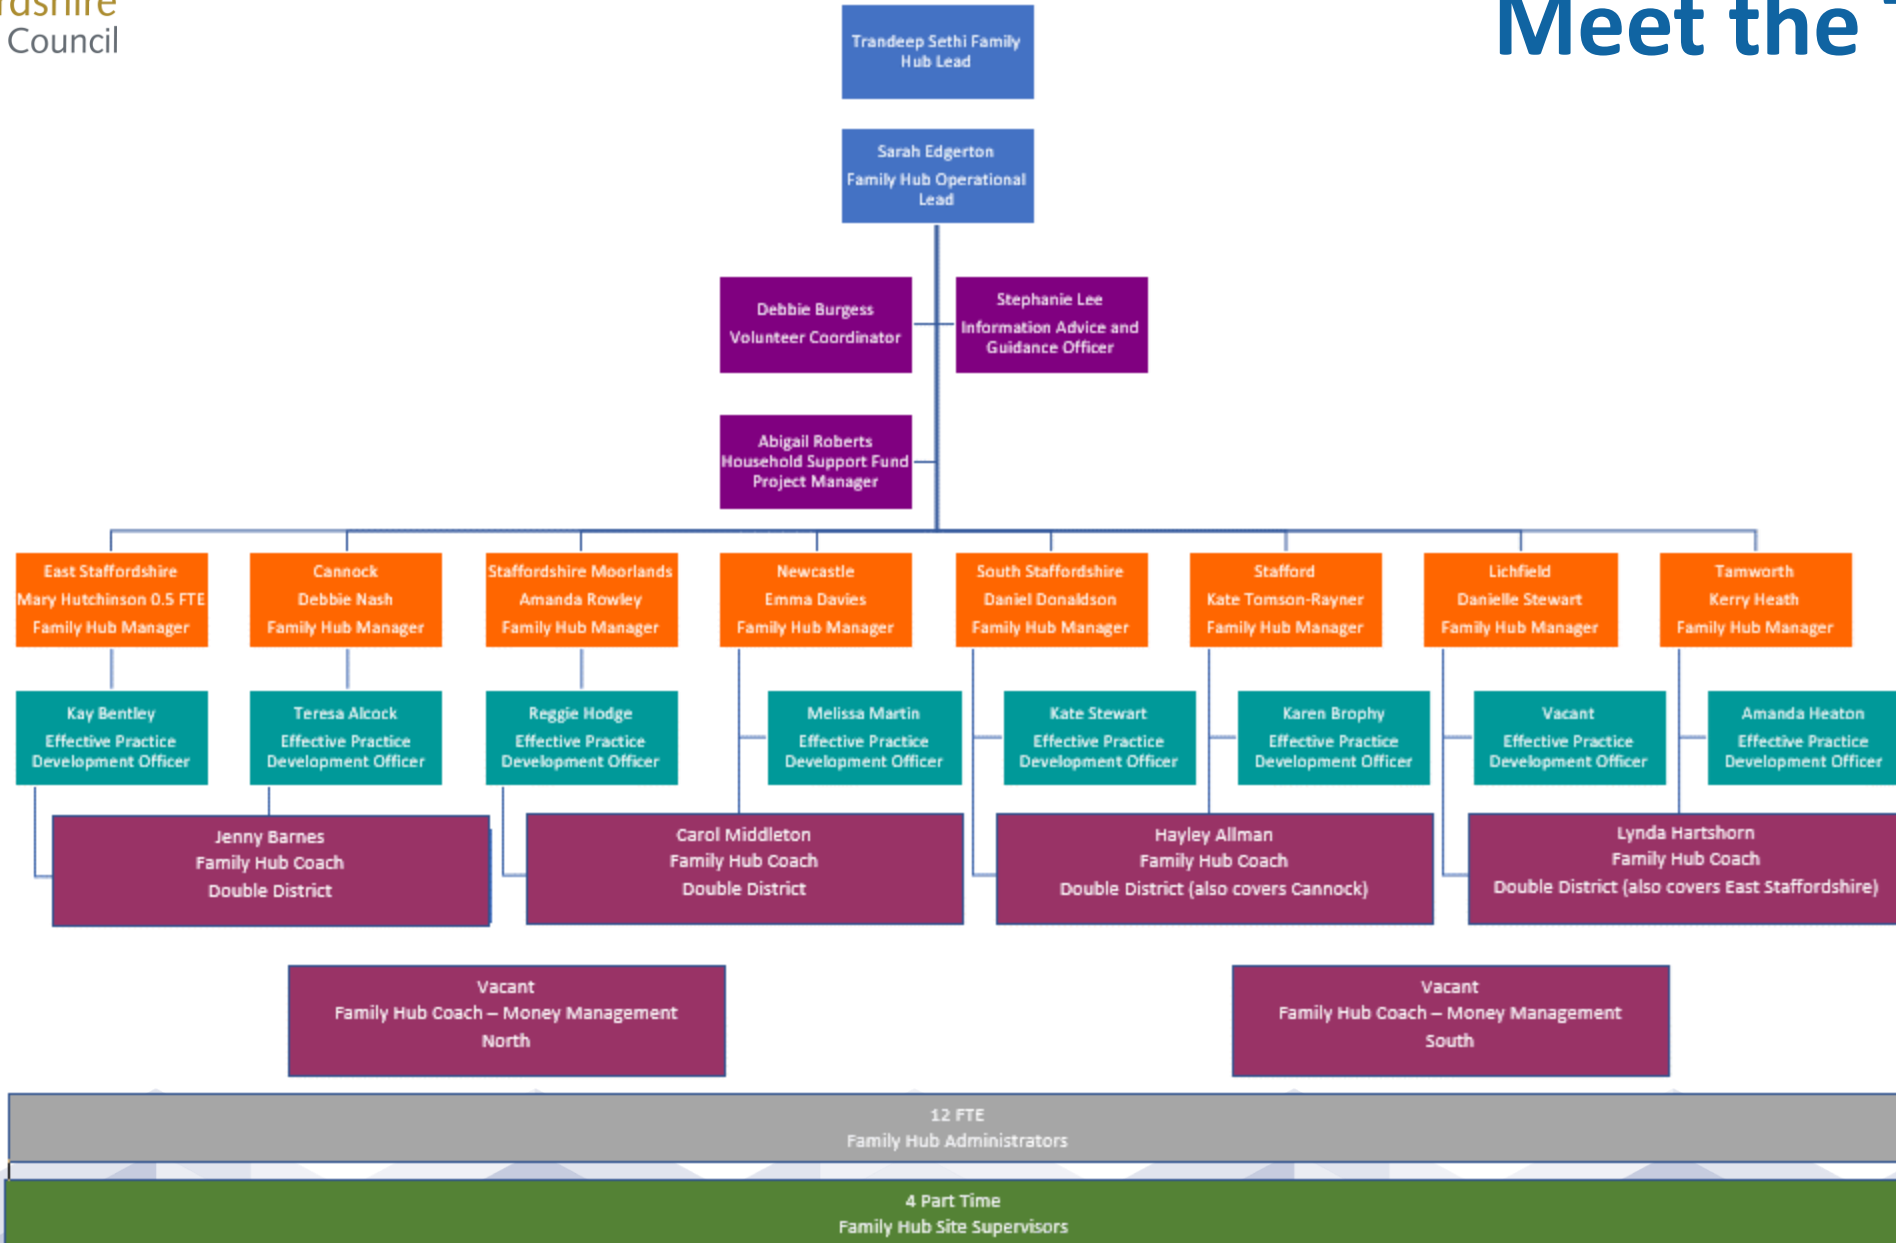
rdshire
Council

Meet the

Trandeep Sethi Family Hub Lead

Sarah Edgerton
Family Hub Operational Lead

Debbie Burgess
Volunteer Coordinator

Stephanie Lee
Information Advice and Guidance Officer

Abigail Roberts
Household Support Fund Project Manager

East Staffordshire
Mary Hutchinson 0.5 FTE
Family Hub Manager

Cannock
Debbie Nash
Family Hub Manager

Staffordshire Moorlands
Amanda Rowley
Family Hub Manager

Newcastle
Emma Davies
Family Hub Manager

South Staffordshire
Daniel Donaldson
Family Hub Manager

Stafford
Kate Tomson-Rayner
Family Hub Manager

Lichfield
Danielle Stewart
Family Hub Manager

Tamworth
Kerry Heath
Family Hub Manager

Kay Bentley
Effective Practice Development Officer

Teresa Alcock
Effective Practice Development Officer

Reggie Hodge
Effective Practice Development Officer

Melissa Martin
Effective Practice Development Officer

Kate Stewart
Effective Practice Development Officer

Karen Brophy
Effective Practice Development Officer

Vacant
Effective Practice Development Officer

Amanda Heaton
Effective Practice Development Officer

Jenny Barnes
Family Hub Coach
Double District

Carol Middleton
Family Hub Coach
Double District

Hayley Allman
Family Hub Coach
Double District (also covers Cannock)

Lynda Hartshorn
Family Hub Coach
Double District (also covers East Staffordshire)

Vacant
Family Hub Coach – Money Management
North

Vacant
Family Hub Coach – Money Management
South

12 FTE
Family Hub Administrators

4 Part Time
Family Hub Site Supervisors